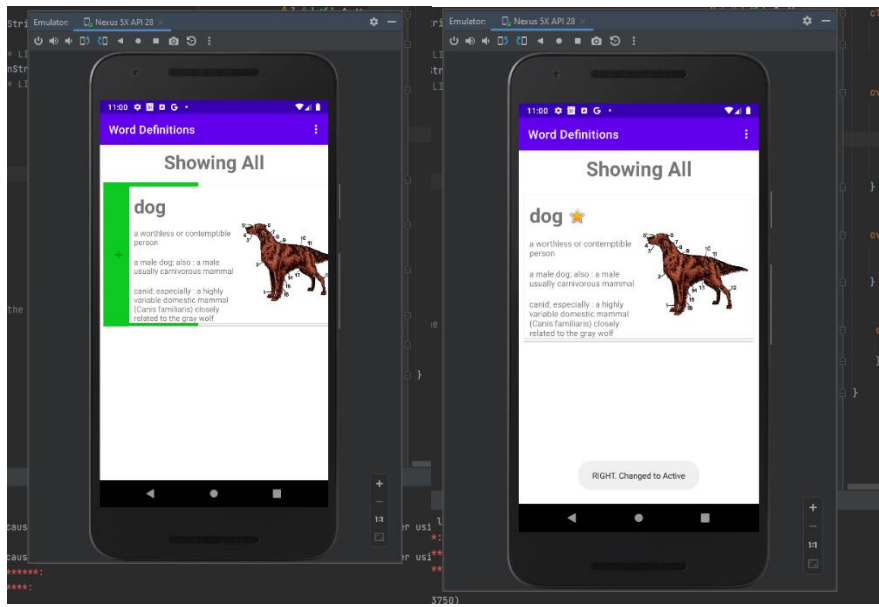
Emulator: Nexus 5X API 28

11:00

Word Definitions

Showing All

dog

a worthless or contemptible person

a male dog; also : a male usually carnivorous mammal

canid; especially : a highly variable domestic mammal (Canis familiaris) closely related to the gray wolf

+

1:1

Emulator: Nexus 5X API 28

11:00

Word Definitions

Showing All

dog

a worthless or contemptible person

a male dog; also : a male usually carnivorous mammal

canid; especially : a highly variable domestic mammal (Canis familiaris) closely related to the gray wolf

RIGHT. Changed to Active

+

1:1